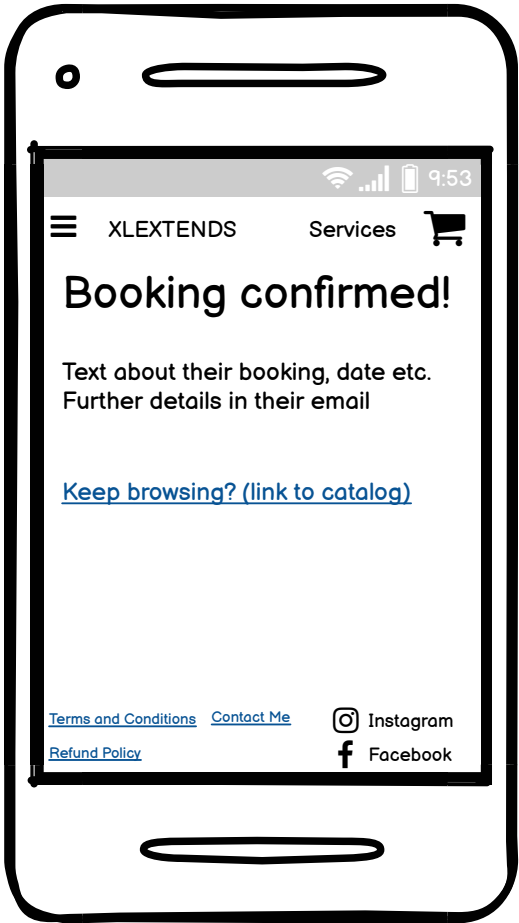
9:53

XLEXTENDS Services

Booking confirmed!

Text about their booking, date etc.
Further details in their email

Keep browsing? (link to catalog)

Terms and Conditions Contact Me

Refund Policy

Instagram

Facebook